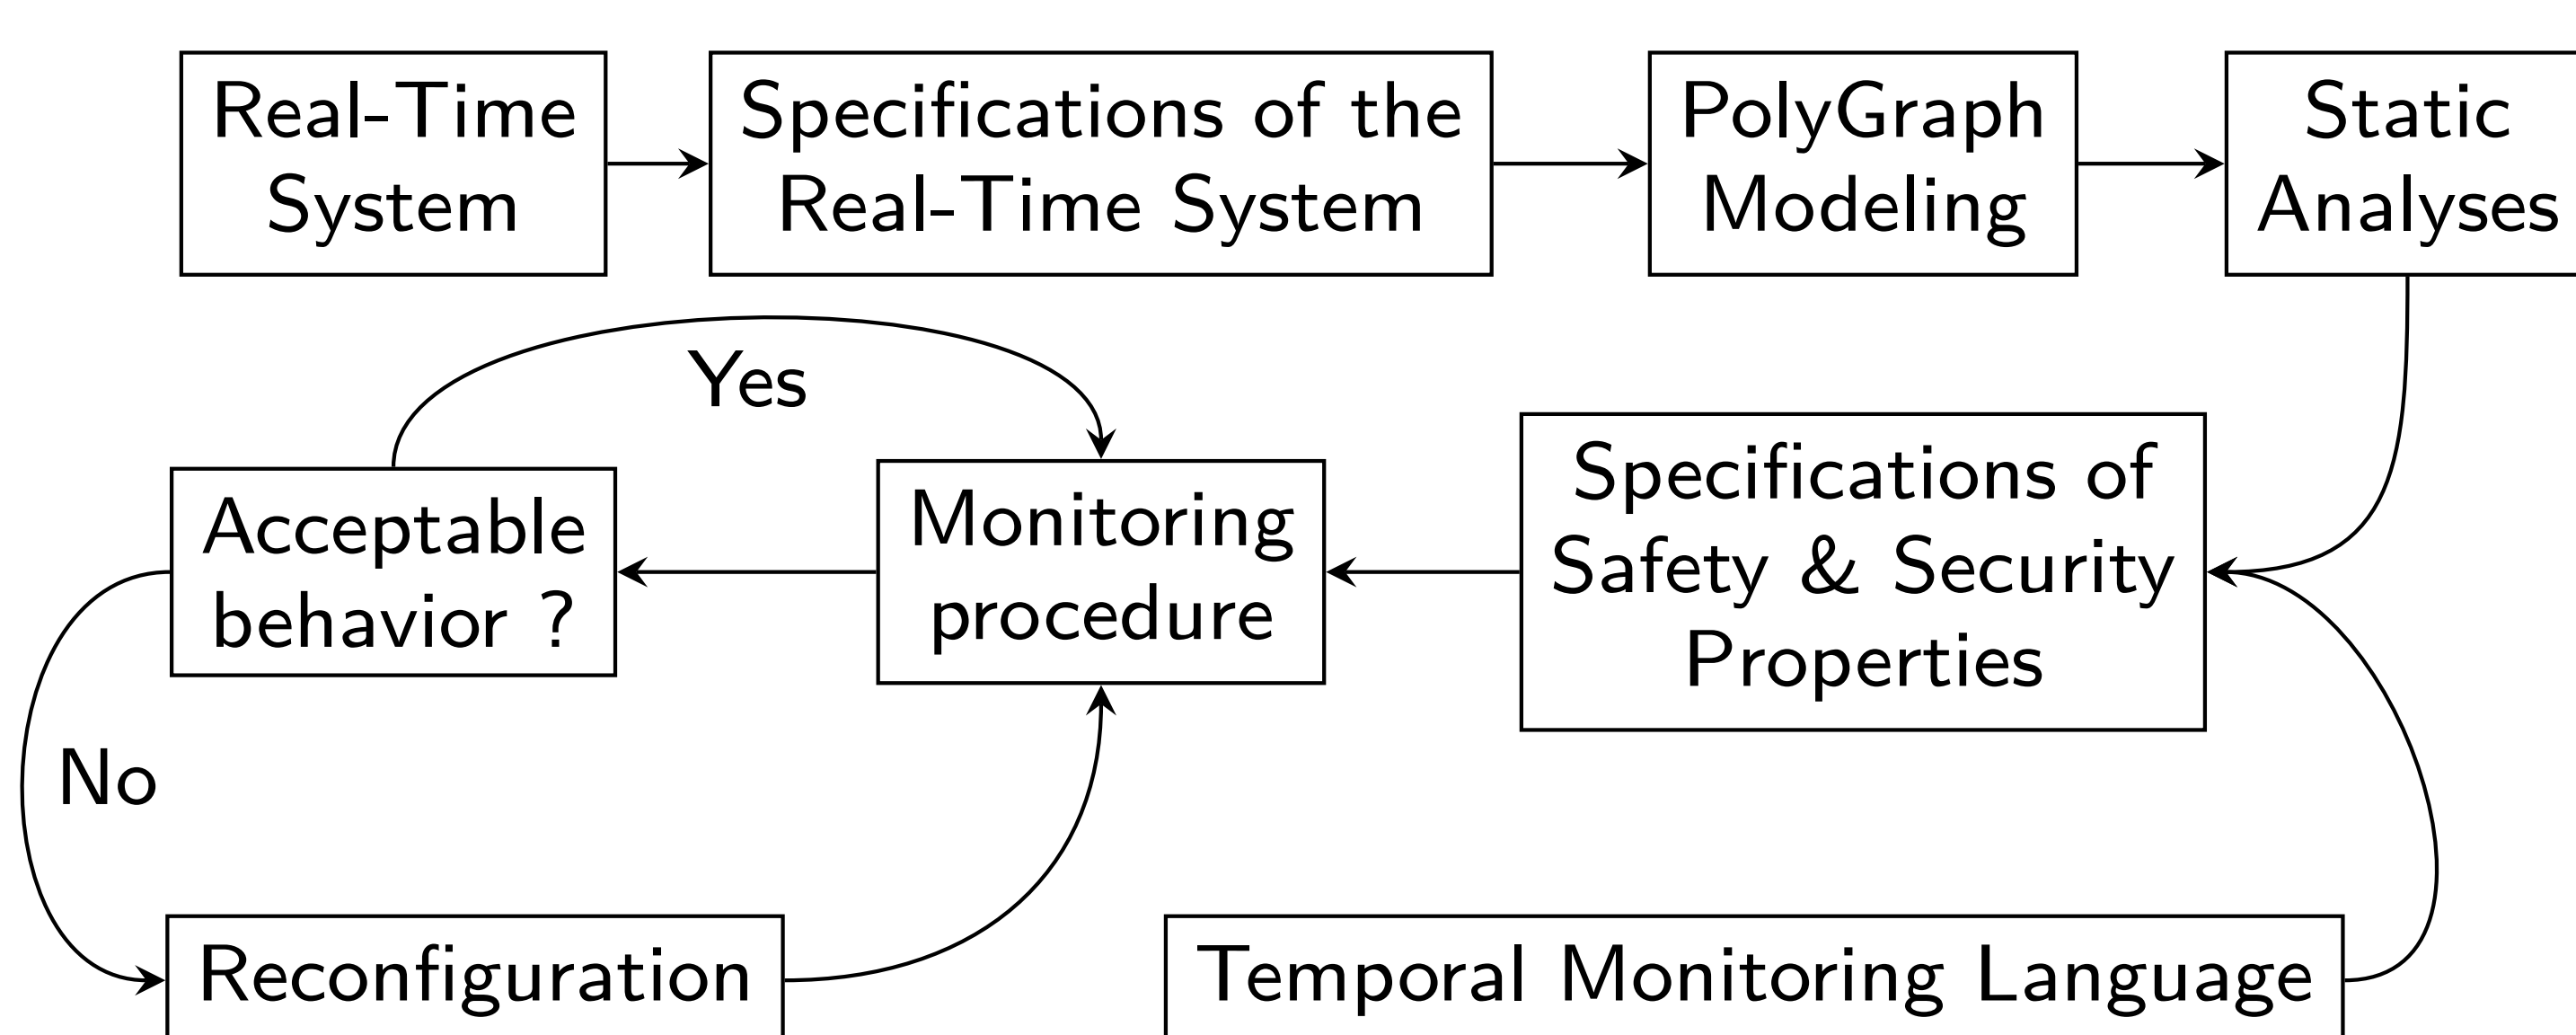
Real-Time System

Specifications of the Real-Time System

PolyGraph Modeling

Static Analyses

Yes

Acceptable behavior ?

Monitoring procedure

Specifications of Safety & Security Properties

No

Reconfiguration

Temporal Monitoring Language